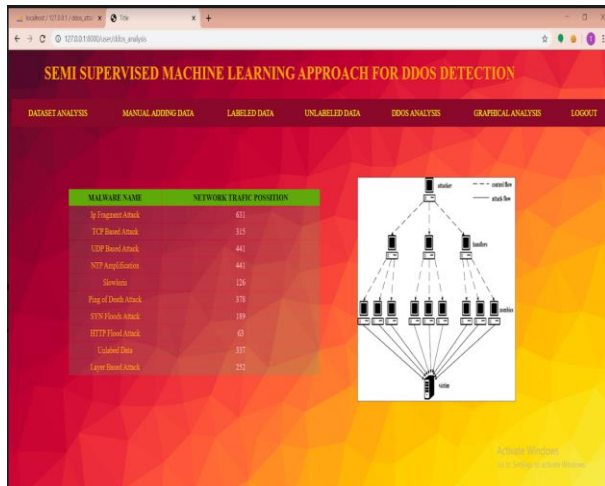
localhost / 127.0.0.1 / ddos_attac ×   Title ×   +

127.0.0.1:8000/user/ddos_analysis

SEMI SUPERVISED MACHINE LEARNING APPROACH FOR DDOS DETECTION

DATASET ANALYSIS   MANUAL ADDING DATA   LABELED DATA   UNLABELED DATA   DDOS ANALYSIS   GRAPHICAL ANALYSIS   LOGOUT

| MALWARE NAME | NETWORK TRAFIC POSITION |
|---|---|
| Ip Fragment Attack | 631 |
| TCP Based Attack | 315 |
| UDP Based Attack | 441 |
| NTP Amplification | 441 |
| Slowloris | 126 |
| Ping of Death Attack | 378 |
| SYN Floods Attack | 189 |
| HTTP Flood Attack | 63 |
| Unlabed Data | 337 |
| Layer Based Attack | 252 |

attacker
control flow
attack flow
handlers
zombies
victim

Activate Windows
Go to Settings to activate Windows.